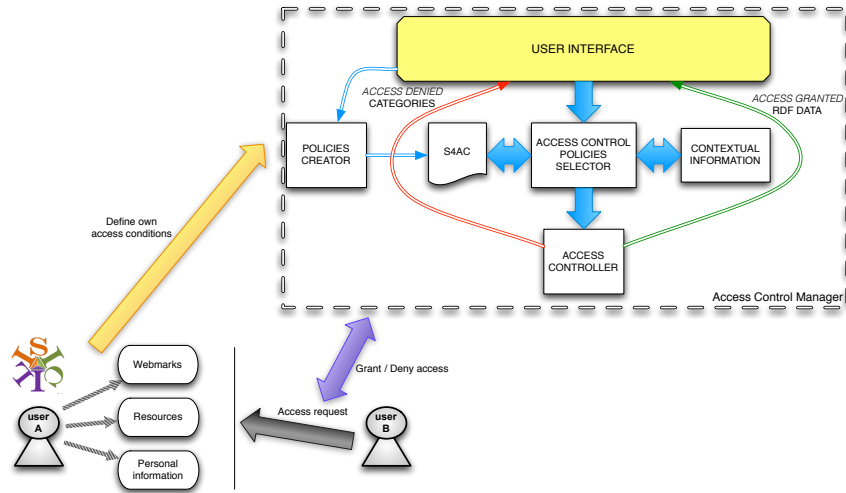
USER INTERFACE

ACCESS DENIED
CATEGORIES

ACCESS GRANTED
RDF DATA

POLICIES CREATOR

S4AC

ACCESS CONTROL POLICIES SELECTOR

CONTEXTUAL INFORMATION

ACCESS CONTROLLER

Access Control Manager

Define own access conditions

SKIK

Webmarks

Resources

Personal information

user A

Grant / Deny access

Access request

user B